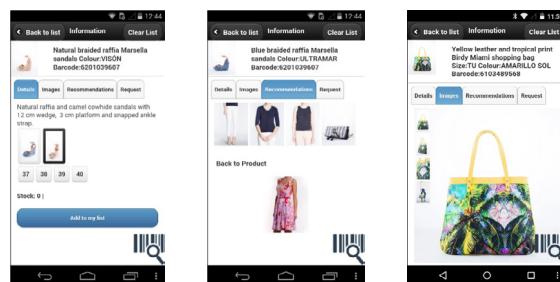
12:44
Back to list
Information
Clear List
Natural braided raffia Marsella sandals Colour:VISÓN
Barcode:6201039607
Details
Images
Recommendations
Request
Natural raffia and camel cowhide sandals with 12 cm wedge, 3 cm platform and snapped ankle strap.
37
38
39
40
Stock: 0 |
Add to my list

12:44
Back to list
Information
Clear List
Blue braided raffia Marsella sandals Colour:ULTRAMAR
Barcode:6201039607
Details
Images
Recommendations
Request
Back to Product

11:5
Back to list
Information
Clear List
Yellow leather and tropical print Birdy Miami shopping bag
Size:TU Colour:AMARILLO SOL
Barcode:6103489568
Details
Images
Recommendations
Request